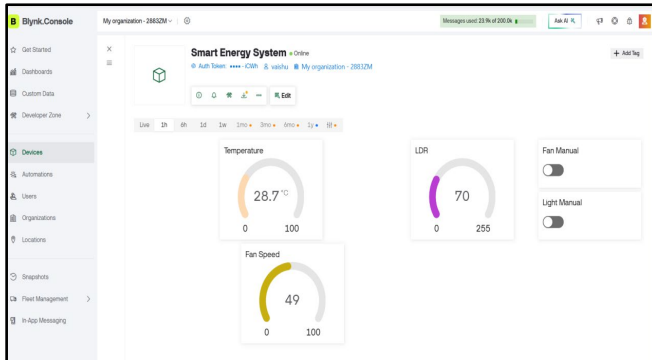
B Blynk.Console

My organization - 2883ZM

Messages used: 23.9k of 200.0k

Ask AI

Get Started
Dashboards
Custom Data
Developer Zone
Devices
Automations
Users
Organizations
Locations
Snapshots
Fleet Management
In-App Messaging

Smart Energy System • Online
Auth Token: •••• iCWh   vaishu   My organization - 2883ZM

Edit

+ Add Tag

Live 1h 6h 1d 1w 1mo 3mo 6mo 1y

Temperature
28.7 °C
0 100

LDR
70
0 255

Fan Manual

Light Manual

Fan Speed
49
0 100